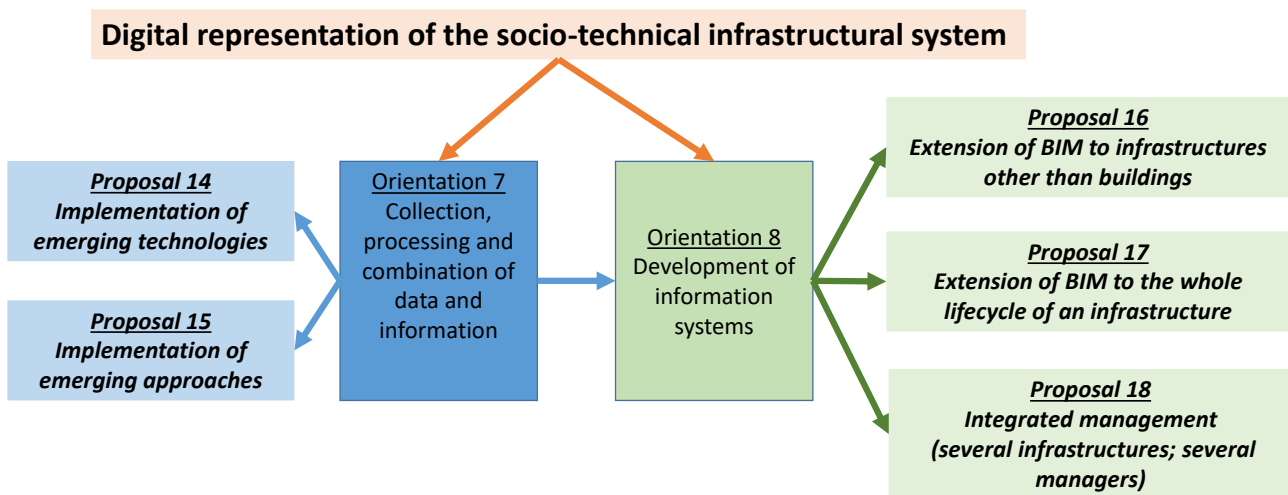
Digital representation of the socio-technical infrastructural system

Proposal 14
Implementation of emerging technologies

Proposal 15
Implementation of emerging approaches

Orientation 7
Collection, processing and combination of data and information

Orientation 8
Development of information systems

Proposal 16
Extension of BIM to infrastructures other than buildings

Proposal 17
Extension of BIM to the whole lifecycle of an infrastructure

Proposal 18
Integrated management (several infrastructures; several managers)